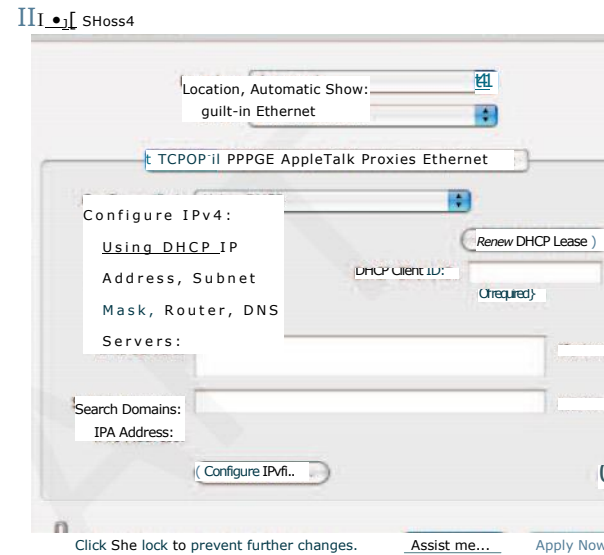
IIɪ •ȷ[ SHoss4

Location, Automatic Show:
guilt-in Ethernet

t TCPOP il PPPGE AppleTalk Proxies Ethernet

Configure IPv4:
Using DHCP IP Address, Subnet Mask, Router, DNS Servers:

Renew DHCP Lease )

DHCP Client ID:

Oirequired}

Search Domains:
IPA Address:

( Configure IPvfi..

Click She lock to prevent further changes. Assist me... Apply Now